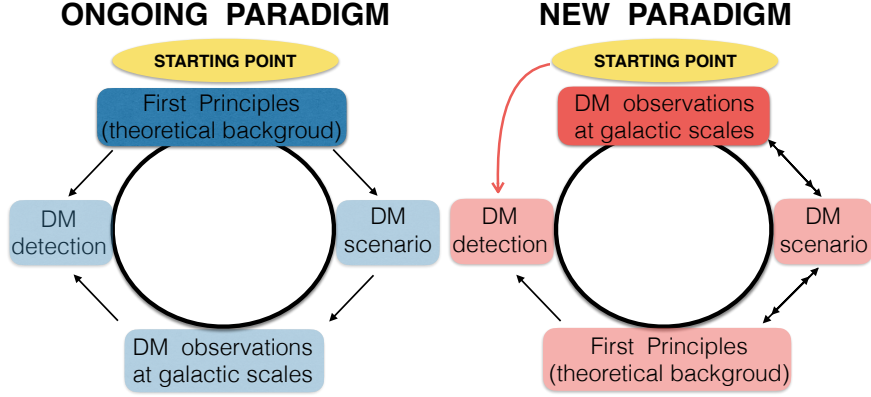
ONGOING PARADIGM

STARTING POINT

First Principles (theoretical backgroud)

DM detection

DM scenario

DM observations at galactic scales

NEW PARADIGM

STARTING POINT

DM observations at galactic scales

DM detection

DM scenario

First Principles (theoretical backgroud)